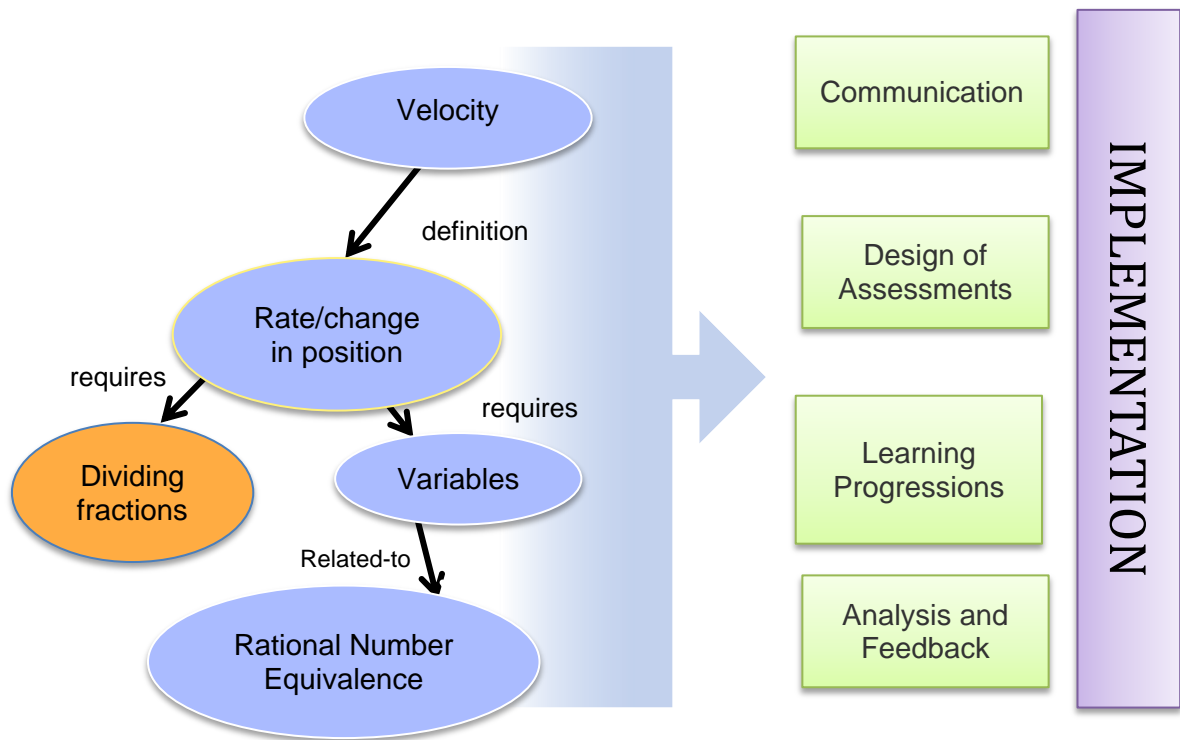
Velocity

definition

Rate/change in position

requires

requires

Dividing fractions

Variables

Related-to

Rational Number Equivalence

Communication

Design of Assessments

Learning Progressions

Analysis and Feedback

IMPLEMENTATION